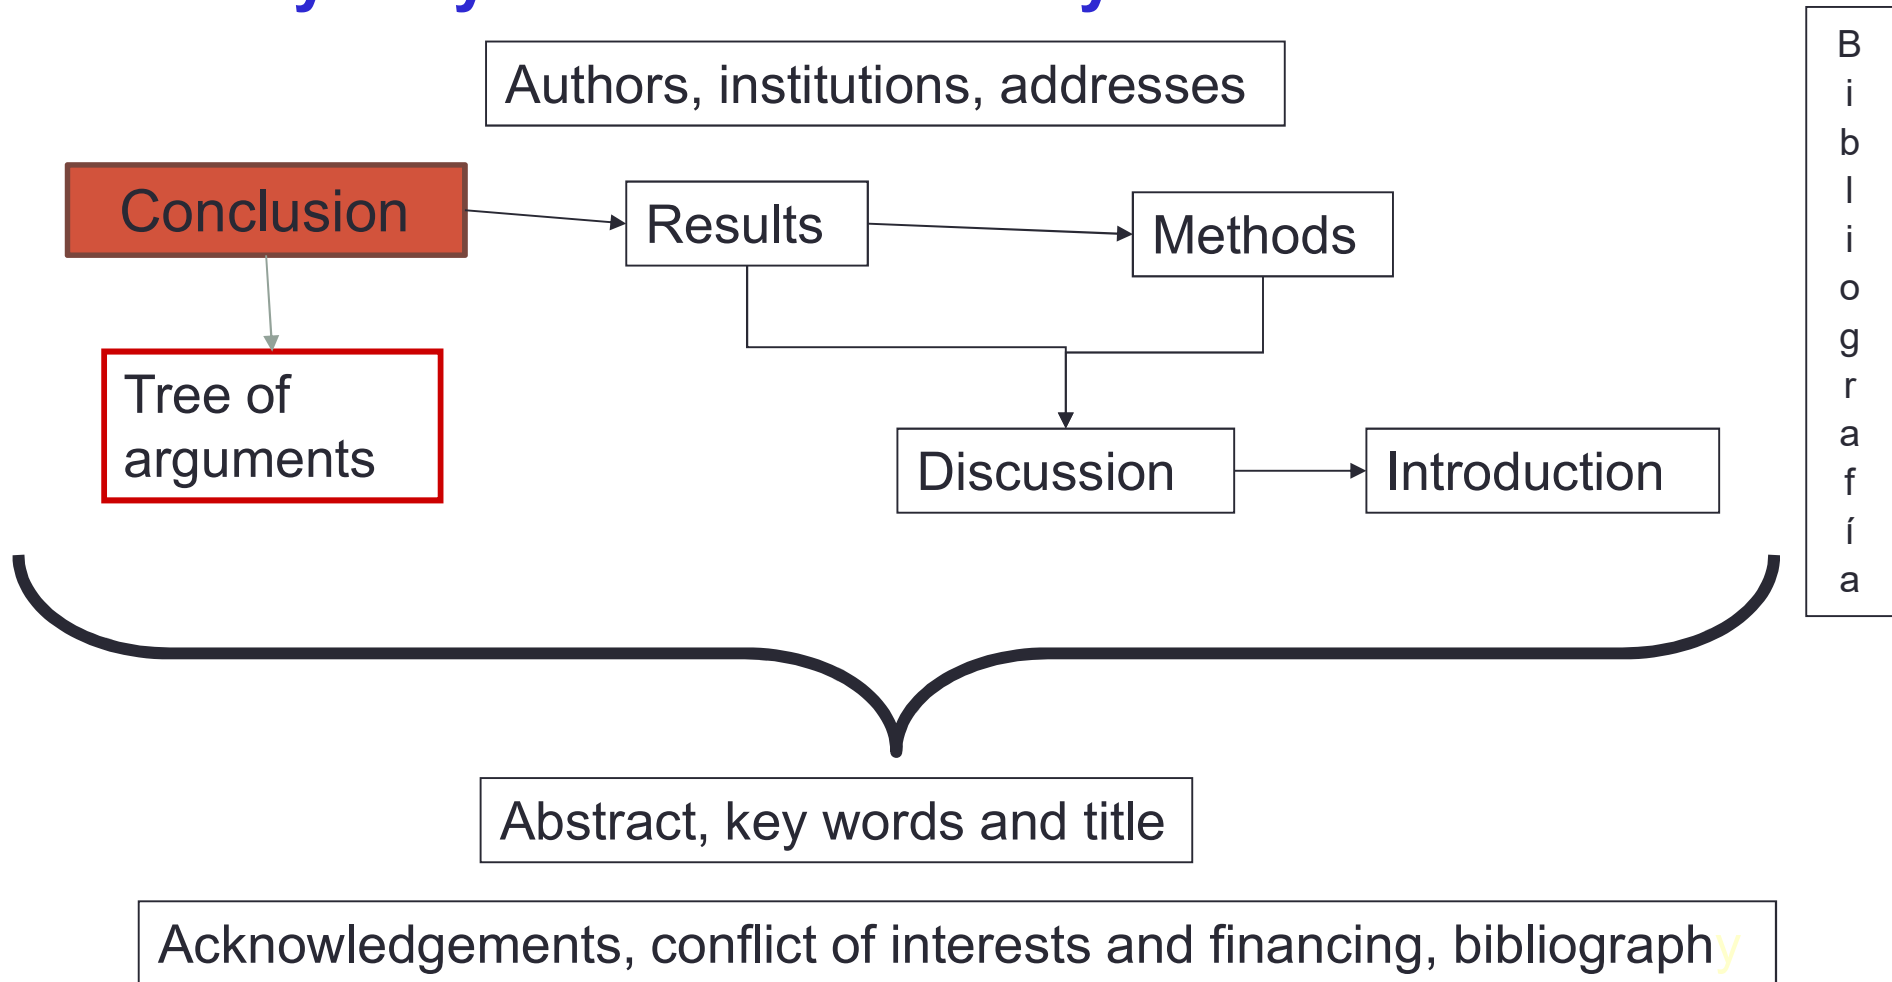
Authors, institutions, addresses

Conclusion

Results

Methods

Tree of arguments

Discussion

Introduction

B i b l i o g r a f í a

Abstract, key words and title

Acknowledgements, conflict of interests and financing, bibliography